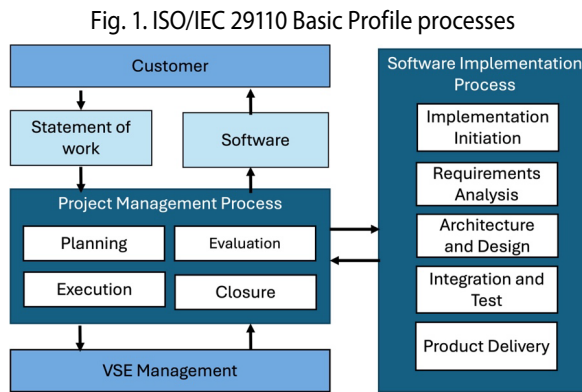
Fig. 1. ISO/IEC 29110 Basic Profile processes

Customer

Statement of work

Software

Project Management Process

Planning

Evaluation

Execution

Closure

VSE Management

Software Implementation Process

Implementation Initiation

Requirements Analysis

Architecture and Design

Integration and Test

Product Delivery